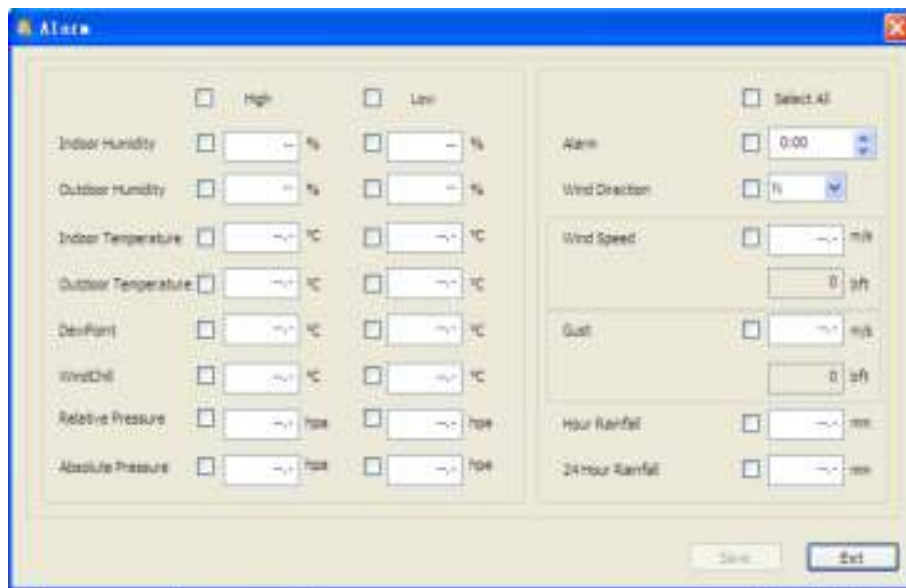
Alarm

High Low

Indoor Humidity -- % -- %

Outdoor Humidity -- % -- %

Indoor Temperature --.- °C --.- °C

Outdoor Temperature --.- °C --.- °C

DewPoint --.- °C --.- °C

WindChill --.- °C --.- °C

Relative Pressure --.- hpa --.- hpa

Absolute Pressure --.- hpa --.- hpa

Select All

Alarm 0:00

Wind Direction N

Wind Speed --.- m/s

0 bft

Gust --.- m/s

0 bft

Hour Rainfall --.- mm

24 Hour Rainfall --.- mm

Save Exit